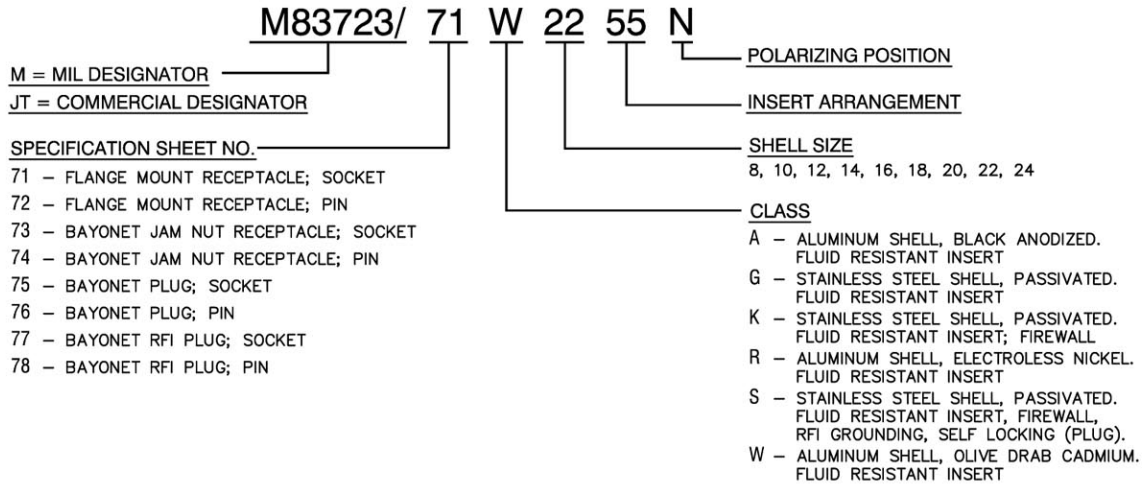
M83723/ 71 W 22 55 N

M = MIL DESIGNATOR
JT = COMMERCIAL DESIGNATOR

SPECIFICATION SHEET NO.
71 – FLANGE MOUNT RECEPTACLE; SOCKET
72 – FLANGE MOUNT RECEPTACLE; PIN
73 – BAYONET JAM NUT RECEPTACLE; SOCKET
74 – BAYONET JAM NUT RECEPTACLE; PIN
75 – BAYONET PLUG; SOCKET
76 – BAYONET PLUG; PIN
77 – BAYONET RFI PLUG; SOCKET
78 – BAYONET RFI PLUG; PIN

POLARIZING POSITION

INSERT ARRANGEMENT

SHELL SIZE
8, 10, 12, 14, 16, 18, 20, 22, 24

CLASS
A – ALUMINUM SHELL, BLACK ANODIZED. FLUID RESISTANT INSERT
G – STAINLESS STEEL SHELL, PASSIVATED. FLUID RESISTANT INSERT
K – STAINLESS STEEL SHELL, PASSIVATED. FLUID RESISTANT INSERT; FIREWALL
R – ALUMINUM SHELL, ELECTROLESS NICKEL. FLUID RESISTANT INSERT
S – STAINLESS STEEL SHELL, PASSIVATED. FLUID RESISTANT INSERT, FIREWALL, RFI GROUNDING, SELF LOCKING (PLUG).
W – ALUMINUM SHELL, OLIVE DRAB CADMIUM. FLUID RESISTANT INSERT